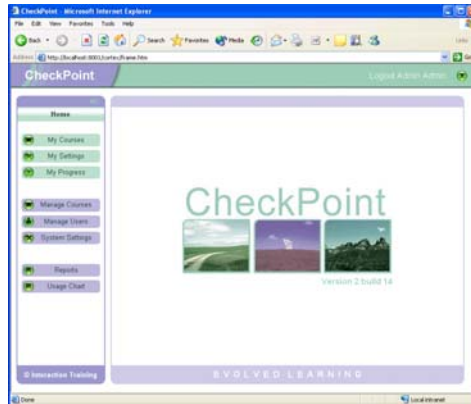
CheckPoint - Microsoft Internet Explorer

File Edit View Favorites Tools Help

Back Search Favorites Media

Address http://localhost:8080/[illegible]/frame.htm

Links

Go

CheckPoint

Logout Admin Admin

Home

My Courses

My Settings

My Progress

Manage Courses

Manage Users

System Settings

Reports

Usage Chart

© Interaction Training

CheckPoint

Version 2 build 14

EVOLVED LEARNING

Done

Local intranet